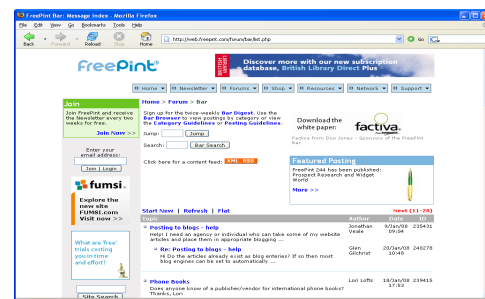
FreePint Bar: Message index - Mozilla Firefox

File Edit View Go Bookmarks Tools Help

Back Forward Reload Stop Home

http://web.freepint.com/forum/bar/list.php

Go

FreePint

Discover more with our new subscription database, British Library Direct Plus

Home | Newsletter | Forums | Shop | Resources | Network | Support

Join

Join FreePint and receive the Newsletter every two weeks for free.

Join Now >>

Enter your email address:

Join | Login

fumsi

Explore the new site FUMSI.com Visit now >>

What are 'free' trials costing you in time and effort?

Site Search

Home > Forum > Bar

Sign up for the twice-weekly Bar Digest. Use the Bar Browser to view postings by category or view the Category Guidelines or Posting Guidelines.

Jump: Jump

Search: Bar Search

Click here for a content feed: XML RSS

Download the white paper:

factiva

Factiva from Dow Jones - Sponsors of the FreePint Bar

Featured Posting

FreePint 244 has been published: Proposal Research and Widget World

More >>

Start New | Refresh | Flat

Next (11-20)

| Topic | Author | Date | ID |
|---|---|---|---|
| Posting to blogs - help<br>Help! I need an agency or individual who can take some of my website articles and place them in appropriate blogging ... | Jonathan Veale | 9/Jan/08 09:04 | 235431 |
| Re: Posting to blogs - help<br>Hi Do the articles already exist as blog entries? If so then most blog engines can be set to automatically ... | Glen Gilchrist | 20/Jan/08 10:48 | 240278 |
| Phone Books<br>Does anyone know of a publisher/vendor for international phone books? Thanks, Lori | Lori Lofts | 18/Jan/08 17:53 | 239415 |